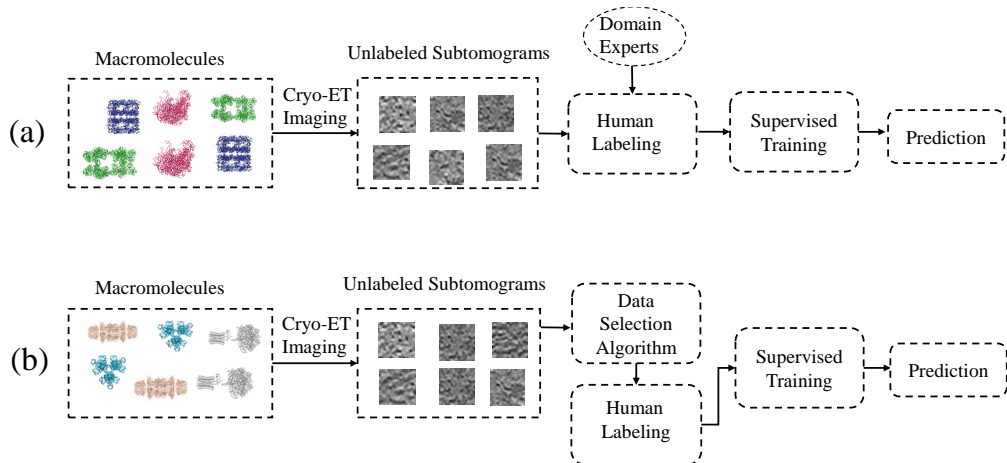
Domain Experts

(a)

Macromolecules

Cryo-ET Imaging

Unlabeled Subtomograms

Human Labeling

Supervised Training

Prediction

(b)

Macromolecules

Cryo-ET Imaging

Unlabeled Subtomograms

Data Selection Algorithm

Human Labeling

Supervised Training

Prediction